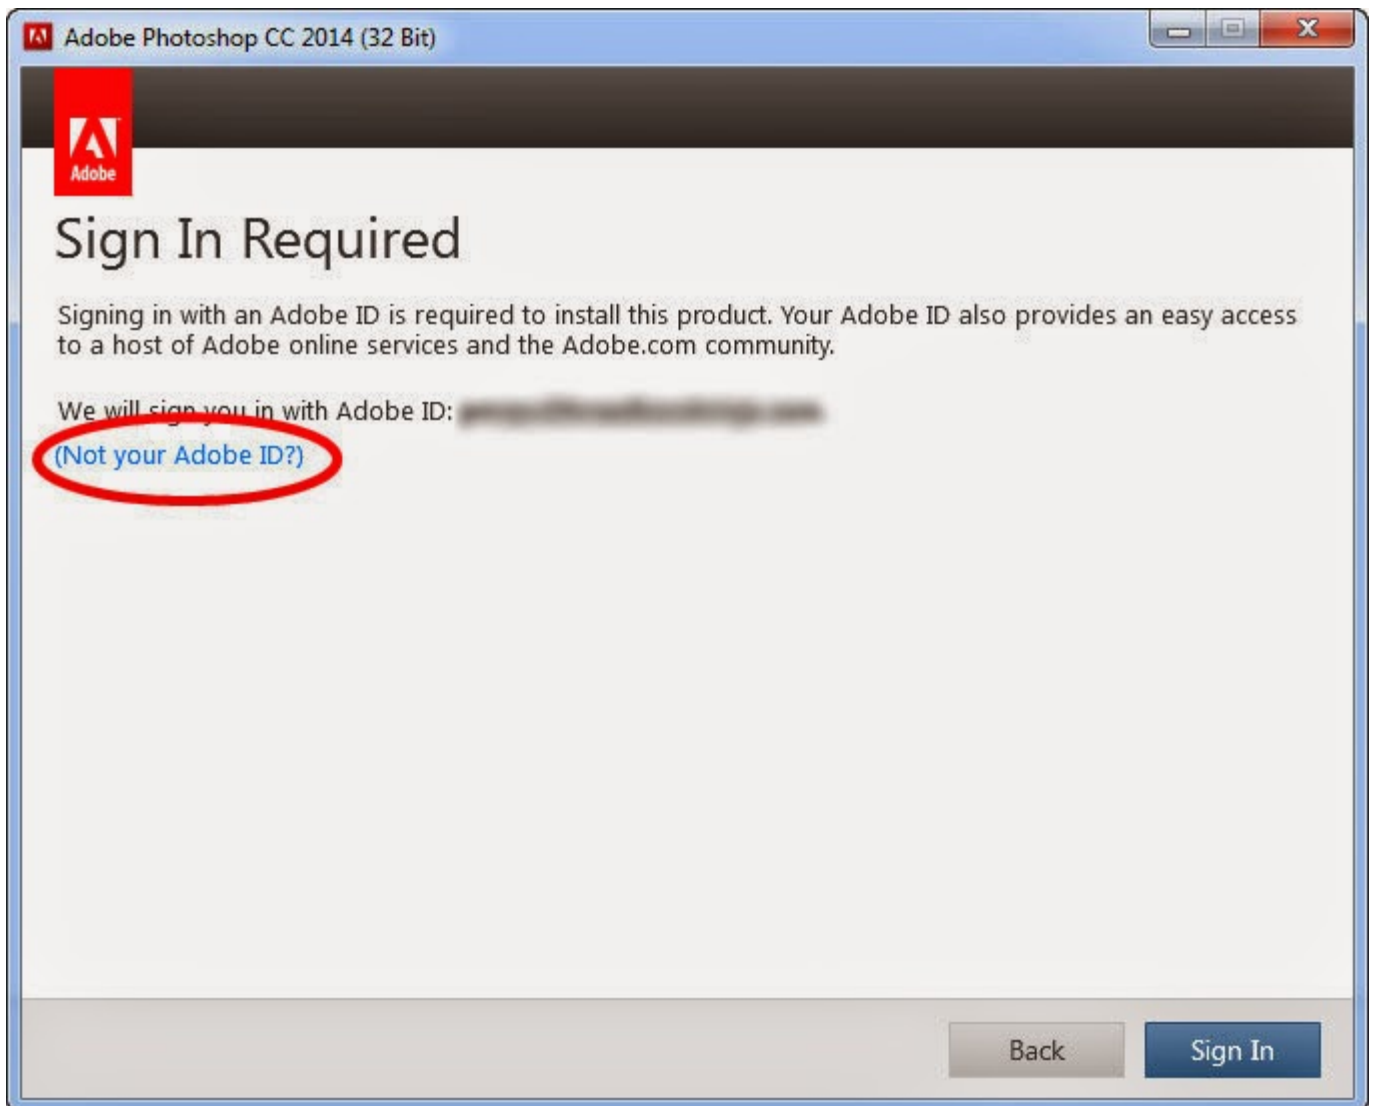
Adobe Photoshop CC 2014 (32 Bit)

Adobe

Sign In Required

Signing in with an Adobe ID is required to install this product. Your Adobe ID also provides an easy access to a host of Adobe online services and the Adobe.com community.

We will sign you in with Adobe ID: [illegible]
(Not your Adobe ID?)

Back
Sign In